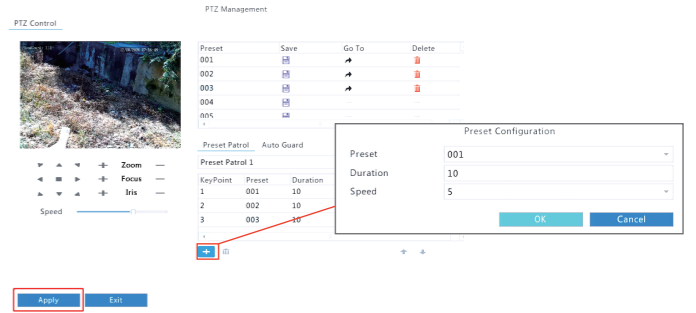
PTZ Management

PTZ Control

Zoom
Focus
Iris

Speed

| Preset | Save | Go To | Delete |
|---|---|---|---|
| 001 | | | |
| 002 | | | |
| 003 | | | |
| 004 | | | |
| 005 | | | |

Preset Patrol   Auto Guard

Preset Patrol 1

| KeyPoint | Preset | Duration |
|---|---|---|
| 1 | 001 | 10 |
| 2 | 002 | 10 |
| 3 | 003 | 10 |

Preset Configuration

Preset 001
Duration 10
Speed 5

OK   Cancel

Apply   Exit